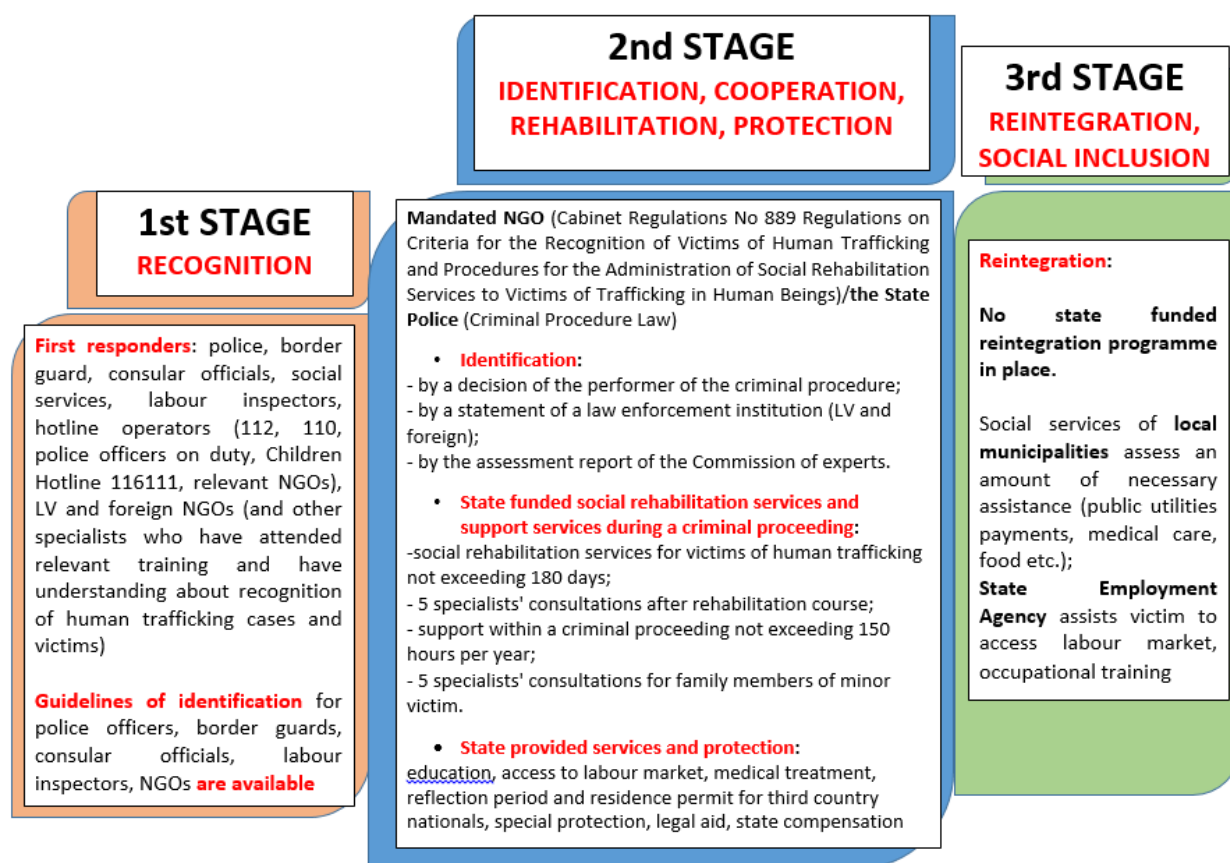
1st STAGE
RECOGNITION

First responders: police, border guard, consular officials, social services, labour inspectors, hotline operators (112, 110, police officers on duty, Children Hotline 116111, relevant NGOs), LV and foreign NGOs (and other specialists who have attended relevant training and have understanding about recognition of human trafficking cases and victims)

Guidelines of identification for police officers, border guards, consular officials, labour inspectors, NGOs are available

2nd STAGE
IDENTIFICATION, COOPERATION, REHABILITATION, PROTECTION

Mandated NGO (Cabinet Regulations No 889 Regulations on Criteria for the Recognition of Victims of Human Trafficking and Procedures for the Administration of Social Rehabilitation Services to Victims of Trafficking in Human Beings)/the State Police (Criminal Procedure Law)

• Identification:
- by a decision of the performer of the criminal procedure;
- by a statement of a law enforcement institution (LV and foreign);
- by the assessment report of the Commission of experts.

• State funded social rehabilitation services and support services during a criminal proceeding:
-social rehabilitation services for victims of human trafficking not exceeding 180 days;
- 5 specialists' consultations after rehabilitation course;
- support within a criminal proceeding not exceeding 150 hours per year;
- 5 specialists' consultations for family members of minor victim.

• State provided services and protection:
education, access to labour market, medical treatment, reflection period and residence permit for third country nationals, special protection, legal aid, state compensation

3rd STAGE
REINTEGRATION, SOCIAL INCLUSION

Reintegration:

No state funded reintegration programme in place.

Social services of local municipalities assess an amount of necessary assistance (public utilities payments, medical care, food etc.);
State Employment Agency assists victim to access labour market, occupational training